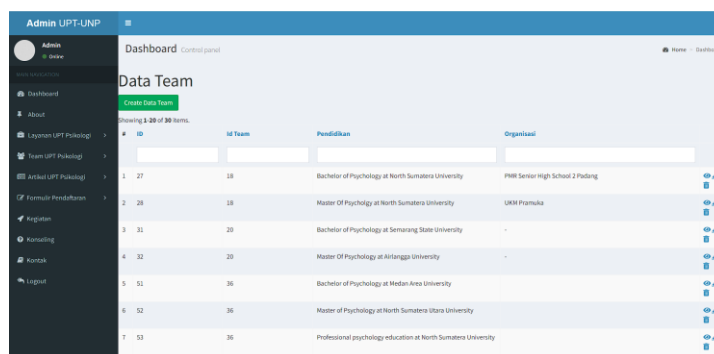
Admin UPT-UNP

Admin
Online

MAIN NAVIGATION

Dashboard

About

Layanan UPT Psikologi

Team UPT Psikologi

Artikel UPT Psikologi

Formulir Pendaftaran

Kegiatan

Konseling

Kontak

Logout

Dashboard Control panel

Home > Dashb

Data Team

Create Data Team

Showing 1-20 of 30 items.

| # | ID | Id Team | Pendidikan | Organisasi |
|---|---|---|---|---|
| 1 | 27 | 18 | Bachelor of Psychology at North Sumatera University | PMR Senior High School 2 Padang |
| 2 | 28 | 18 | Master Of Psychology at North Sumatera University | UKM Pramuka |
| 3 | 31 | 20 | Bachelor of Psychology at Semarang State University | - |
| 4 | 32 | 20 | Master Of Psychology at Airlangga University | - |
| 5 | 51 | 36 | Bachelor of Psychology at Medan Area University | |
| 6 | 52 | 36 | Master of Psychology at North Sumatera Utara University | |
| 7 | 53 | 36 | Professional psychology education at North Sumatera University | |